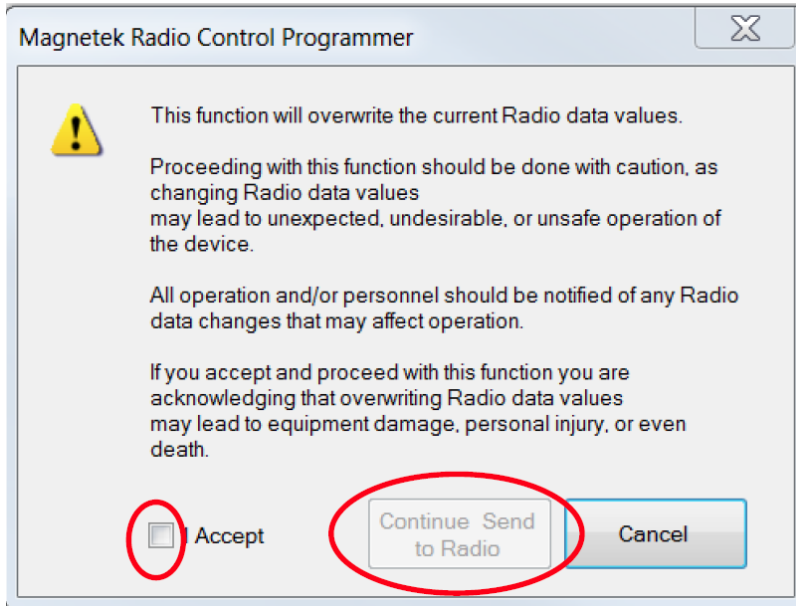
Magnetek Radio Control Programmer

This function will overwrite the current Radio data values.

Proceeding with this function should be done with caution, as changing Radio data values may lead to unexpected, undesirable, or unsafe operation of the device.

All operation and/or personnel should be notified of any Radio data changes that may affect operation.

If you accept and proceed with this function you are acknowledging that overwriting Radio data values may lead to equipment damage, personal injury, or even death.

I Accept

Continue Send to Radio

Cancel